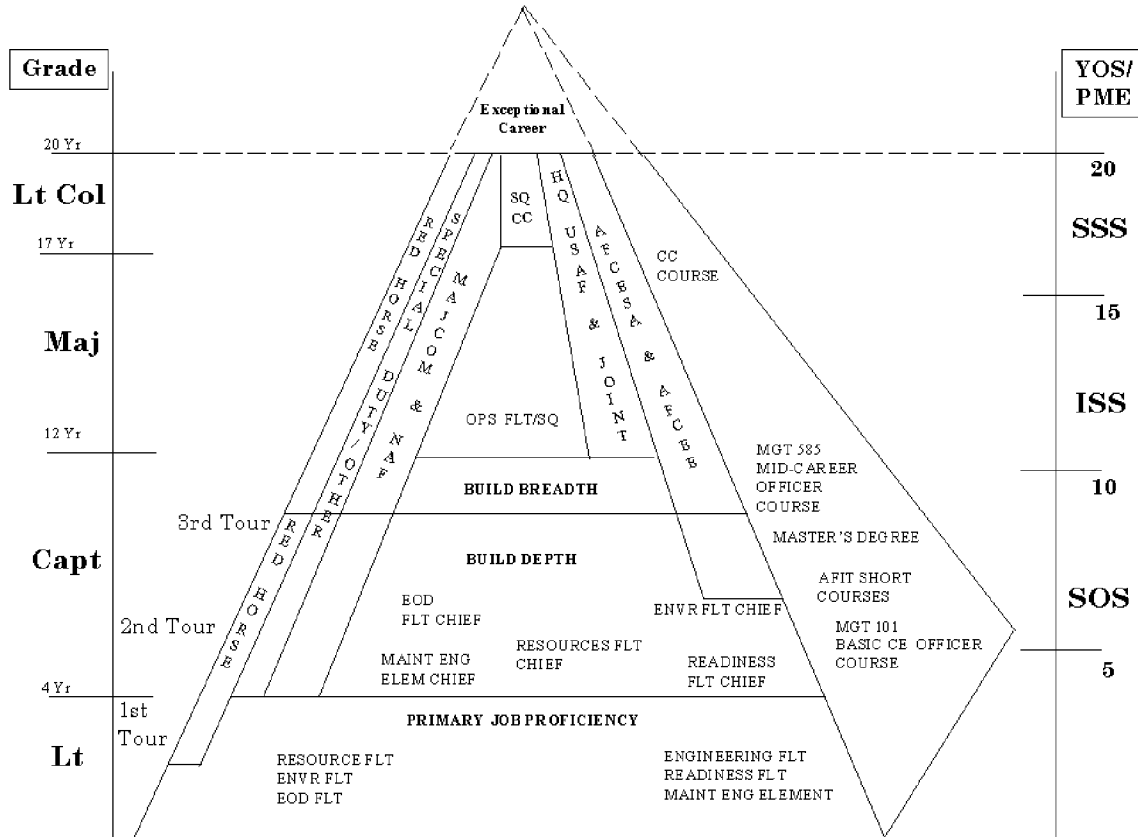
Grade

YOS/ PME

Exceptional Career

20 Yr

20

Lt Col

SSS

17 Yr

SQ CC

HQ USAF & JOINT

AFCESA & AFCEE

CC COURSE

RED HORSE

SPECIAL DUTY/OTHER

MAJCOM & NAF

15

Maj

ISS

12 Yr

OPS FLT/SQ

MGT 585 MID-CAREER OFFICER COURSE

BUILD BREADTH

10

3rd Tour

RED HORSE

Capt

BUILD DEPTH

MASTER'S DEGREE

AFIT SHORT COURSES

SOS

EOD FLT CHIEF

ENVR FLT CHIEF

2nd Tour

RESOURCES FLT CHIEF

MGT 101 BASIC CE OFFICER COURSE

MAINT ENG ELEM CHIEF

READINESS FLT CHIEF

5

4 Yr

1st Tour

PRIMARY JOB PROFICIENCY

Lt

RESOURCE FLT ENVR FLT EOD FLT

ENGINEERING FLT READINESS FLT MAINT ENG ELEMENT